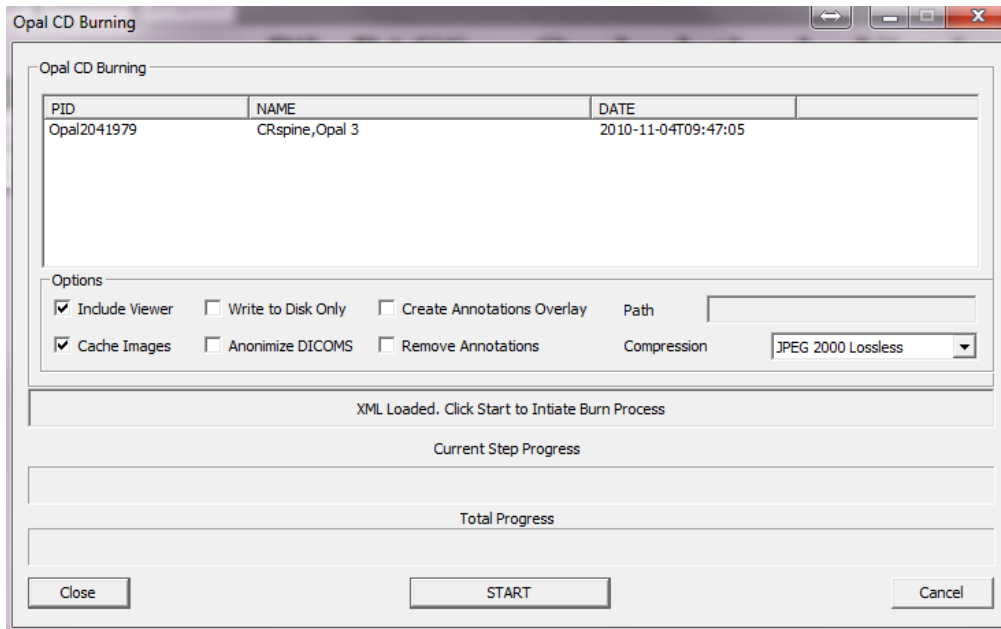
Opal CD Burning

Opal CD Burning

| PID | NAME | DATE |
|---|---|---|
| Opal2041979 | CRspine,Opal 3 | 2010-11-04T09:47:05 |

Options

Include Viewer
Write to Disk Only
Create Annotations Overlay
Path
Cache Images
Anonimize DICOMS
Remove Annotations
Compression
JPEG 2000 Lossless

XML Loaded. Click Start to Intiate Burn Process

Current Step Progress

Total Progress

Close
START
Cancel